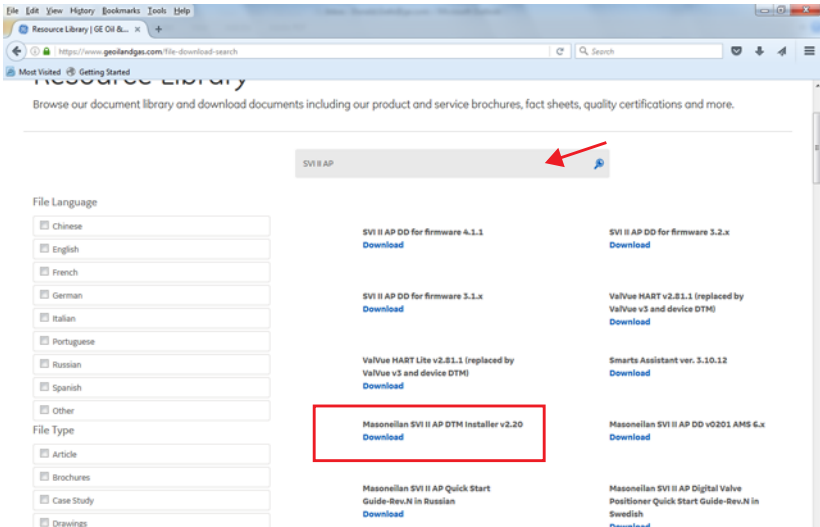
File Edit View History Bookmarks Tools Help

Resource Library | GE Oil &...

https://www.geoilandgas.com/file-download-search

Search

Most Visited Getting Started

Resource Library

Browse our document library and download documents including our product and service brochures, fact sheets, quality certifications and more.

SVI II AP

File Language

Chinese

English

French

German

Italian

Portuguese

Russian

Spanish

Other

File Type

Article

Brochures

Case Study

Drawings

SVI II AP DD for firmware 4.1.1
Download

SVI II AP DD for firmware 3.2.x
Download

SVI II AP DD for firmware 3.1.x
Download

ValVue HART v2.81.1 (replaced by ValVue v3 and device DTM)
Download

ValVue HART Lite v2.81.1 (replaced by ValVue v3 and device DTM)
Download

Smarts Assistant ver. 3.10.12
Download

Masoneilan SVI II AP DTM Installer v2.20
Download

Masoneilan SVI II AP DD v0201 AMS 6.x
Download

Masoneilan SVI II AP Quick Start Guide-Rev.N in Russian
Download

Masoneilan SVI II AP Digital Valve Positioner Quick Start Guide-Rev.N in Swedish
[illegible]